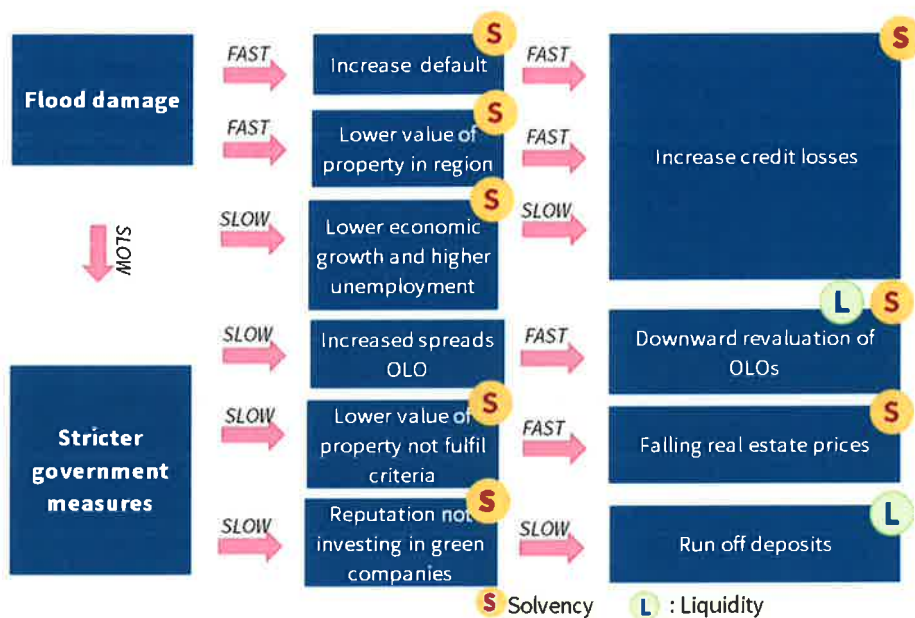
Flood damage

FAST

Increase default

S

FAST

S

FAST

Lower value of property in region

S

FAST

Increase credit losses

SLOW

SLOW

Lower economic growth and higher unemployment

S

SLOW

L S

SLOW

Increased spreads OLO

FAST

Downward revaluation of OLOs

Stricter government measures

SLOW

Lower value of property not fulfil criteria

S

FAST

S

Falling real estate prices

SLOW

Reputation not investing in green companies

S

SLOW

L

Run off deposits

S Solvency L : Liquidity